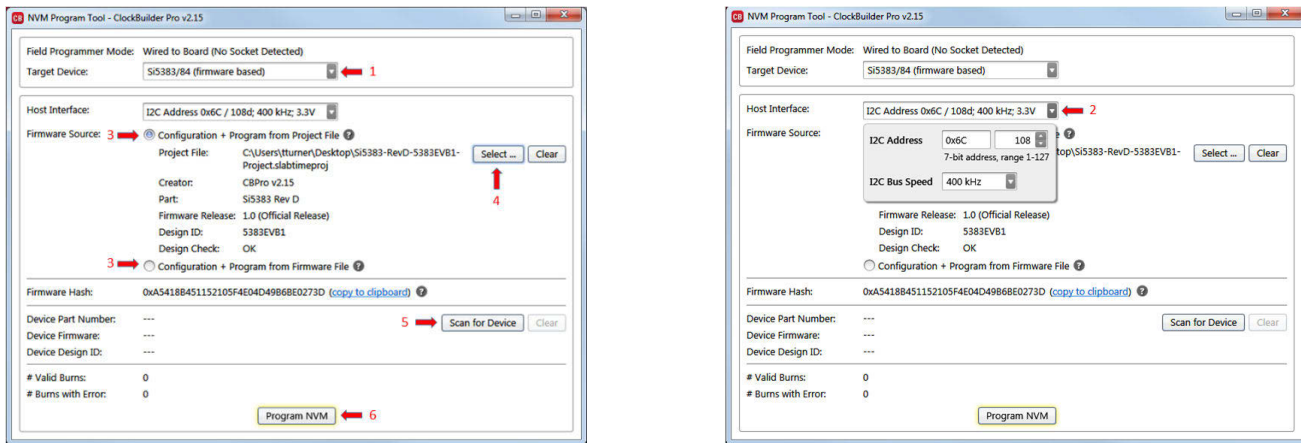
CB NVM Program Tool - ClockBuilder Pro v2.15

Field Programmer Mode: Wired to Board (No Socket Detected)
Target Device: Si5383/84 (firmware based) 1

Host Interface: I2C Address 0x6C / 108d; 400 kHz; 3.3V
Firmware Source: 3 Configuration + Program from Project File
Project File: C:\Users\tturner\Desktop\Si5383-RevD-5383EVB1-Project.slabtimeproj
Select ... Clear
Creator: CBPro v2.15
Part: Si5383 Rev D
Firmware Release: 1.0 (Official Release)
Design ID: 5383EVB1
Design Check: OK
4
3 Configuration + Program from Firmware File

Firmware Hash: 0xA5418B451152105F4E04D49B6BE0273D (copy to clipboard)

Device Part Number: ---
Device Firmware: ---
Device Design ID: ---
5 Scan for Device Clear

# Valid Burns: 0
# Burns with Error: 0
Program NVM 6

CB NVM Program Tool - ClockBuilder Pro v2.15

Field Programmer Mode: Wired to Board (No Socket Detected)
Target Device: Si5383/84 (firmware based)

Host Interface: I2C Address 0x6C / 108d; 400 kHz; 3.3V 2
Firmware Source:
I2C Address 0x6C 108
7-bit address, range 1-127
I2C Bus Speed 400 kHz
e
top\Si5383-RevD-5383EVB1-
Select ... Clear
Firmware Release: 1.0 (Official Release)
Design ID: 5383EVB1
Design Check: OK
Configuration + Program from Firmware File

Firmware Hash: 0xA5418B451152105F4E04D49B6BE0273D (copy to clipboard)

Device Part Number: ---
Device Firmware: ---
Device Design ID: ---
Scan for Device Clear

# Valid Burns: 0
# Burns with Error: 0
Program NVM